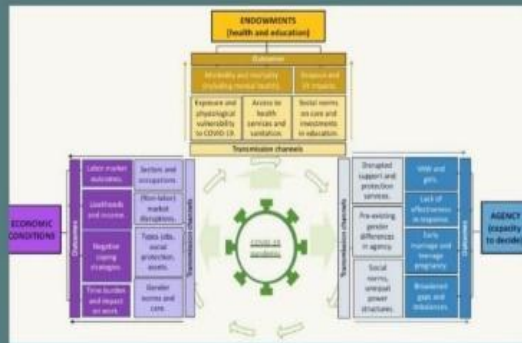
ENDOWMENTS
(health and education)

Outcomes

Morbidity and mortality (including mental health).

Dropout and LR impacts.

Exposure and physiological vulnerability to COVID-19.

Access to health services and sanitation.

Social norms on care and investments in education.

Transmission channels

ECONOMIC CONDITIONS

Outcomes

Labor market outcomes.

Livelihoods and income.

Negative coping strategies.

Time burden and impact on work.

Transmission channels

Sectors and occupations.

(Non-labor) market disruptions.

Types jobs, social protection, assets.

Gender norms and care.

COVID-19 pandemic

AGENCY (capacity to decide)

Transmission channels

Disrupted support and protection services.

Pre-existing gender differences in agency.

Social norms, unequal power structures.

Outcomes

VAW and girls.

Lack of effectiveness in response.

Early marriage and teenage pregnancy.

Broadened gaps and imbalances.